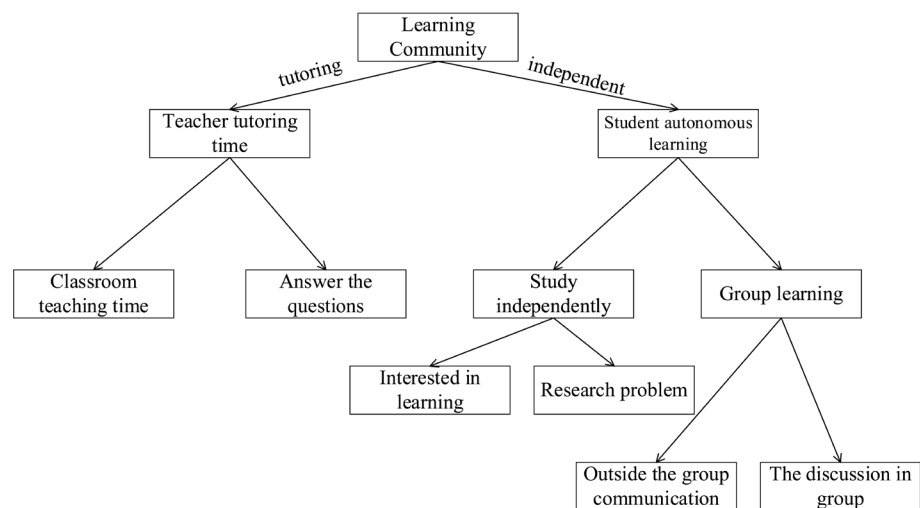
Learning Community

tutoring

independent

Teacher tutoring time

Student autonomous learning

Classroom teaching time

Answer the questions

Study independently

Group learning

Interested in learning

Research problem

Outside the group communication

The discussion in group